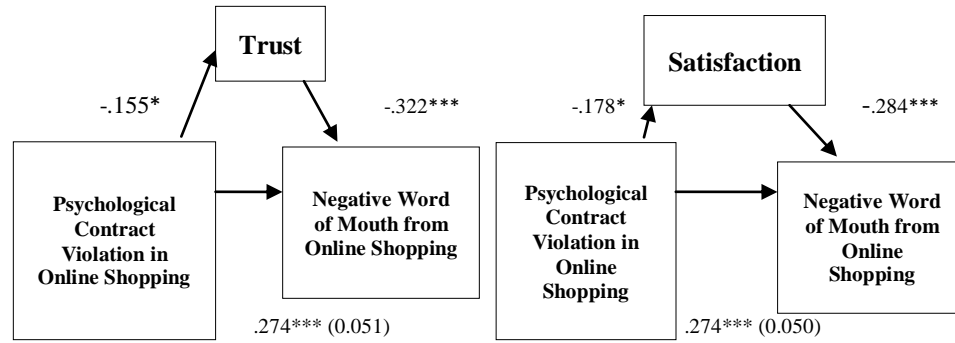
Trust

-.155*

-.322***

Psychological Contract Violation in Online Shopping

Negative Word of Mouth from Online Shopping

.274*** (0.051)

Satisfaction

-.178*

-.284***

Psychological Contract Violation in Online Shopping

Negative Word of Mouth from Online Shopping

.274*** (0.050)